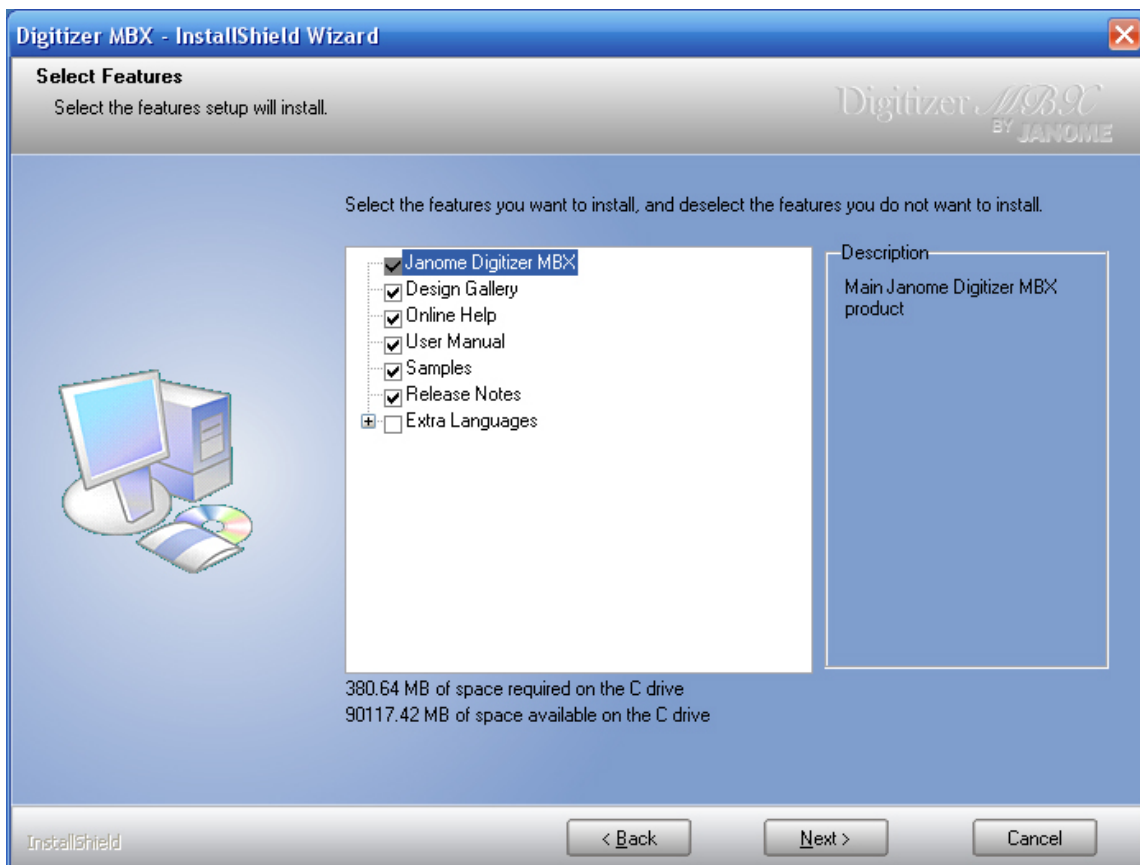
Digitizer MBX - InstallShield Wizard

Select Features

Select the features setup will install.

Digitizer MBX BY JANOME

Select the features you want to install, and deselect the features you do not want to install.

Janome Digitizer MBX
Design Gallery
Online Help
User Manual
Samples
Release Notes
Extra Languages

Description

Main Janome Digitizer MBX product

380.64 MB of space required on the C drive
90117.42 MB of space available on the C drive

InstallShield

< Back

Next >

Cancel